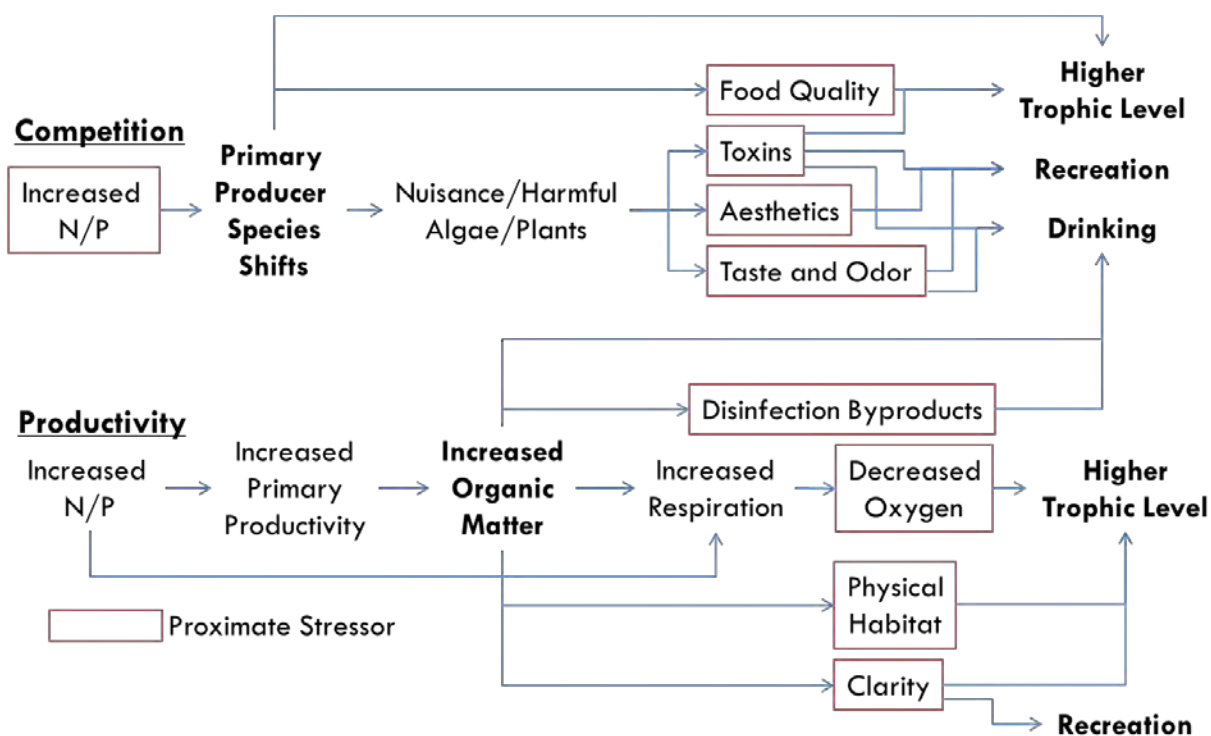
Competition

Increased N/P

Primary Producer Species Shifts

Nuisance/Harmful Algae/Plants

Food Quality

Toxins

Aesthetics

Taste and Odor

Higher Trophic Level

Recreation

Drinking

Productivity

Increased N/P

Increased Primary Productivity

Increased Organic Matter

Disinfection Byproducts

Increased Respiration

Decreased Oxygen

Higher Trophic Level

Physical Habitat

Clarity

Recreation

Proximate Stressor